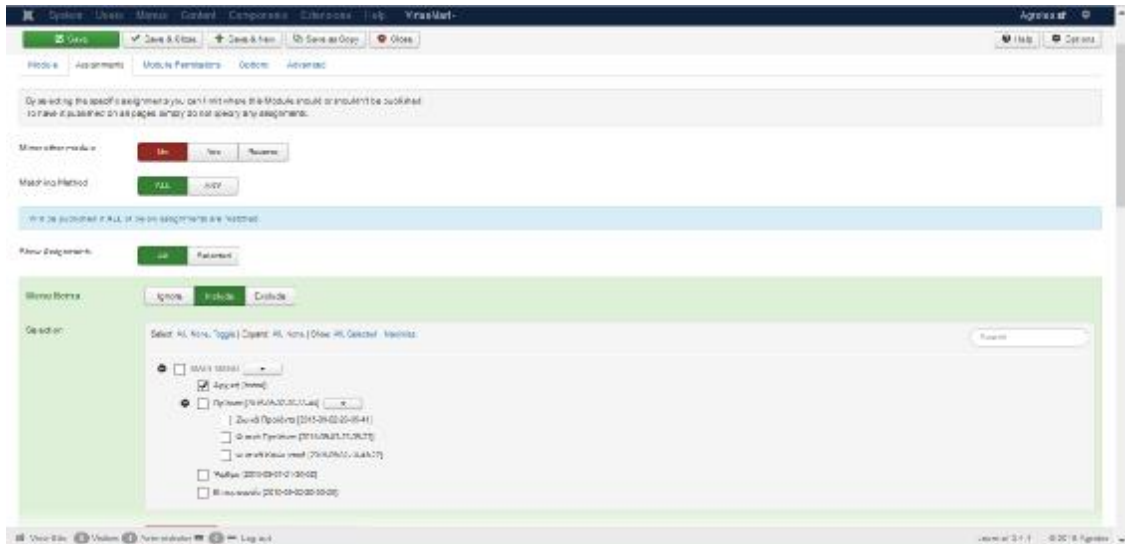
System Users Menus Content Components Extensions Help VirtueMart

Save | Save & Close | Save & New | Save as Copy | Close

Help | Options

Module | Assignments | Module Permissions | Options | Advanced

By selecting the specific assignments you can limit where the Module should or shouldn't be published.
To have it published on all pages, simply do not specify any assignments.

Mirror other module: No | Yes | Reverse

Matching Method: ALL | ANY

Will be published if ALL of below assignments are matched.

Show assignments: All | Selected

Menu Items: Ignore | Include | Exclude

Selection: Select: All, None, Toggle | Expand: All, None | Show: All, Selected · Maximize

Search

Main Menu
Αρχική (home)
Προϊόντα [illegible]
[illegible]
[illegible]
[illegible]
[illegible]
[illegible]

View Site | Visitors | Administrator | Log out

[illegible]